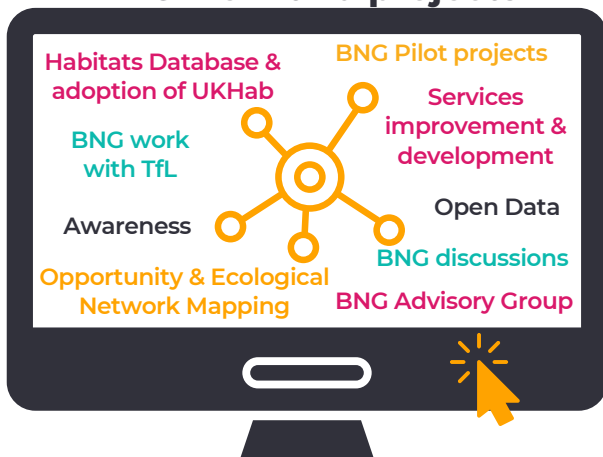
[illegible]

Habitats Database & adoption of UKHab

BNG Pilot projects

BNG work with TfL

Services improvement & development

Awareness

Open Data

BNG discussions

Opportunity & Ecological Network Mapping

BNG Advisory Group